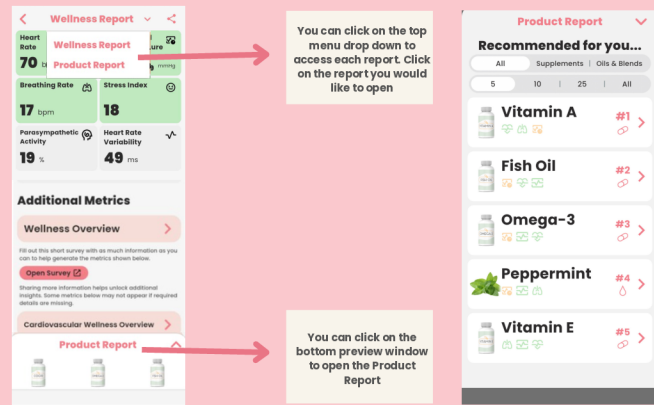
Wellness Report

Heart Rate
70 b

Wellness Report
Product Report

ure

missing

Breathing Rate
17 bpm

Stress Index
18

Parasympathetic Activity
19 %

Heart Rate Variability
49 ms

Additional Metrics

Wellness Overview

Fill out this short survey with as much information as you can to help generate the metrics shown below.

Open Survey

Sharing more information helps unlock additional insights. Some metrics below may not appear if required details are missing.

Cardiovascular Wellness Overview

Product Report

You can click on the top menu drop down to access each report. Click on the report you would like to open

You can click on the bottom preview window to open the Product Report

Product Report

Recommended for you...

All | Supplements | Oils & Blends

5 | 10 | 25 | All

Vitamin A
#1

Fish Oil
#2

Omega-3
#3

Peppermint
#4

Vitamin E
#5